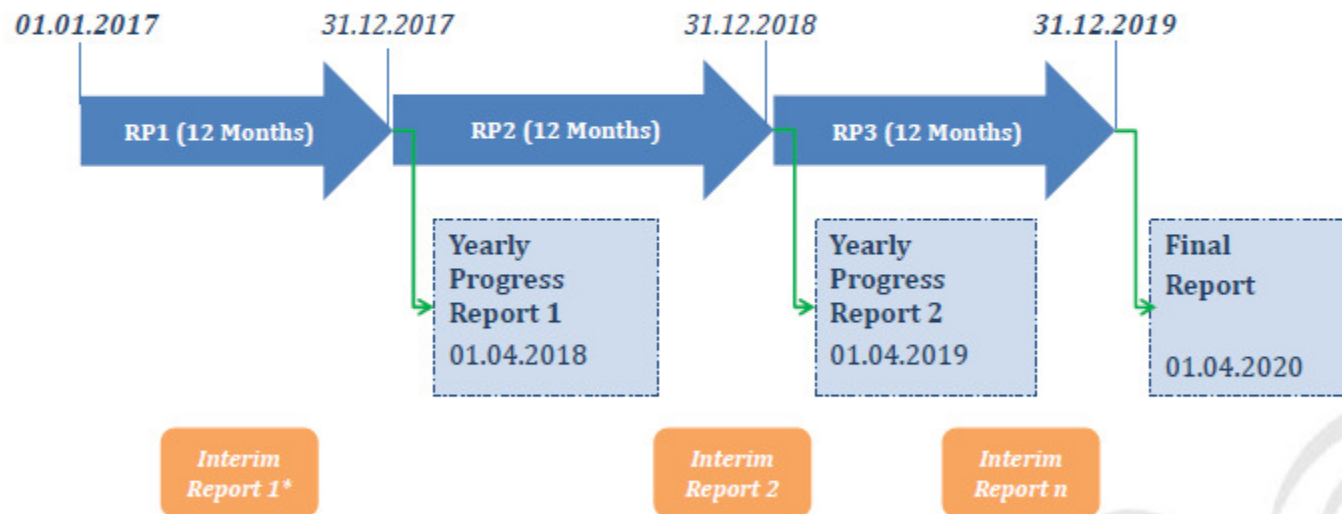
01.01.2017

31.12.2017

31.12.2018

31.12.2019

RP1 (12 Months)

RP2 (12 Months)

RP3 (12 Months)

Yearly Progress Report 1
01.04.2018

Yearly Progress Report 2
01.04.2019

Final Report
01.04.2020

Interim Report 1*

Interim Report 2

Interim Report n